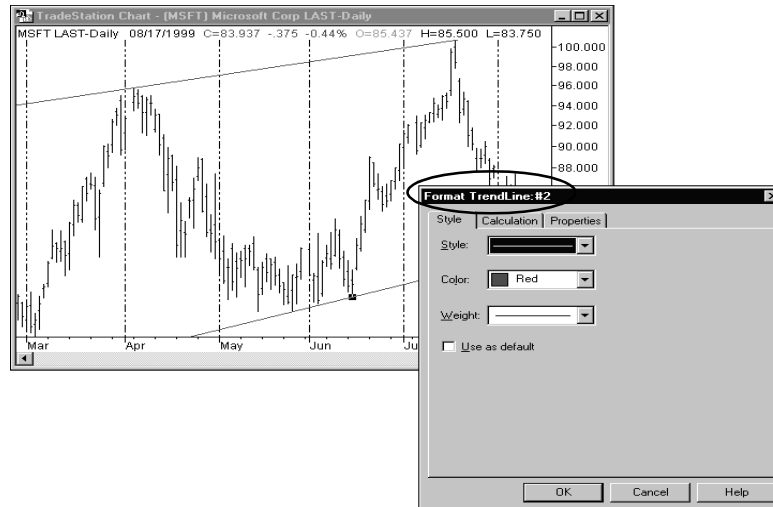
TradeStation Chart - [MSFT] Microsoft Corp LAST-Daily
MSFT LAST-Daily 08/17/1999 C=83.937 -.375 -0.44% O=85.437 H=85.500 L=83.750
100.000
98.000
96.000
94.000
92.000
90.000
88.000
Mar
Apr
May
Jun
Ju
Format TrendLine:#2
Style
Calculation
Properties
Style:
Color:
Red
Weight:
Use as default
OK
Cancel
Help